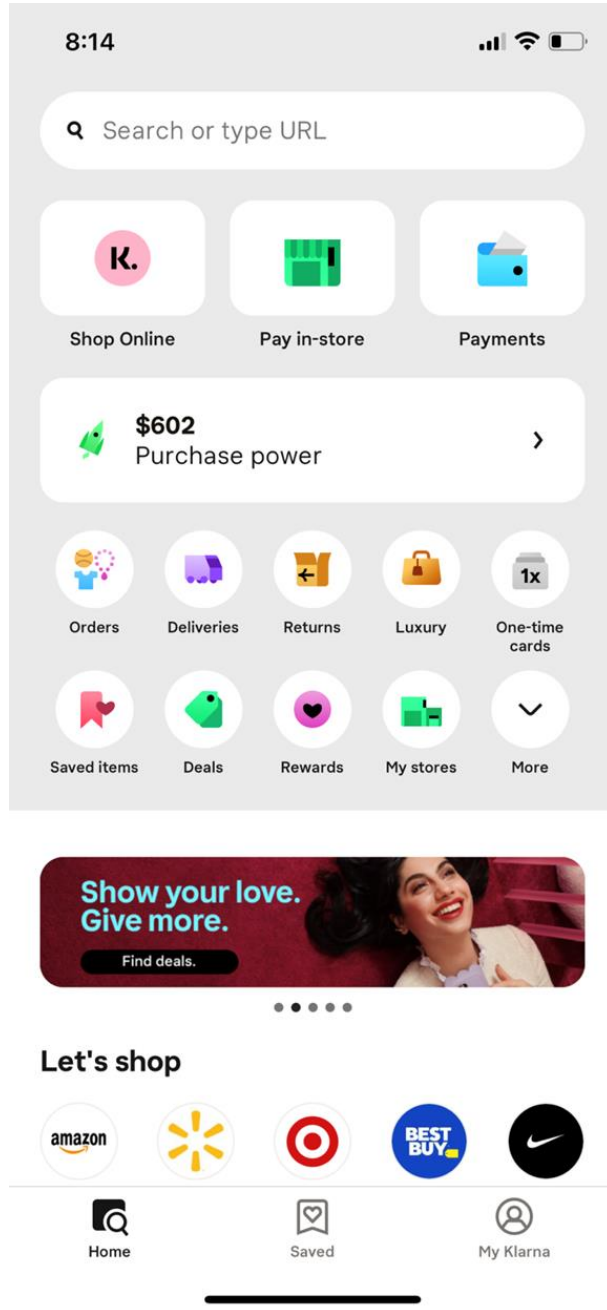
8:14

Search or type URL

K.
Shop Online

Pay in-store

Payments

$602
Purchase power

Orders
Deliveries
Returns
Luxury
1x
One-time cards

Saved items
Deals
Rewards
My stores
More

Show your love.
Give more.
Find deals.

Let's shop

amazon
BEST BUY

Home
Saved
My Klarna